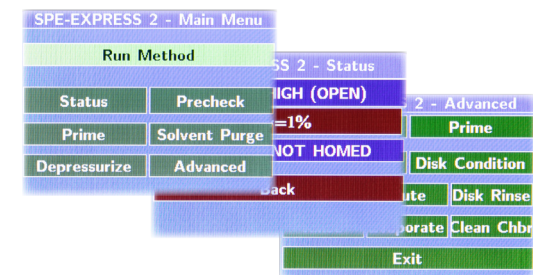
SPE-EXPRESS 2 - Main Menu

Run Method

Status

Precheck

Prime

Solvent Purge

Depressurize

Advanced

SS 2 - Status

HIGH (OPEN)

=1%

NOT HOMED

Back

2 - Advanced

Prime

Disk Condition

ute

Disk Rinse

porate

Clean Chbr

Exit